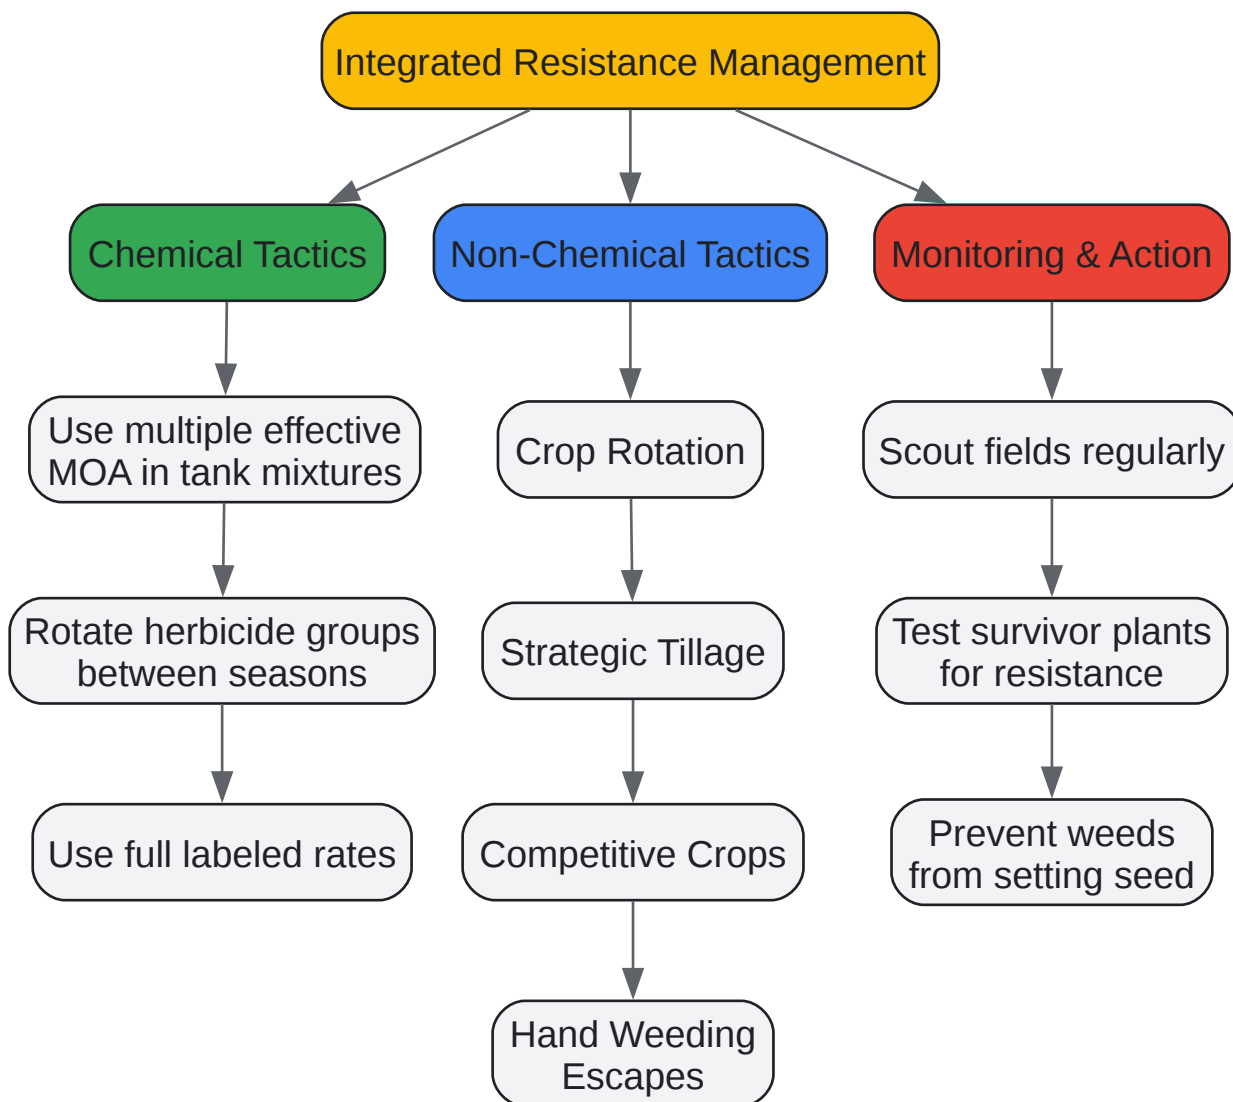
Integrated Resistance Management

Chemical Tactics

Use multiple effective MOA in tank mixtures

Rotate herbicide groups between seasons

Use full labeled rates

Non-Chemical Tactics

Crop Rotation

Strategic Tillage

Competitive Crops

Hand Weeding Escapes

Monitoring & Action

Scout fields regularly

Test survivor plants for resistance

Prevent weeds from setting seed